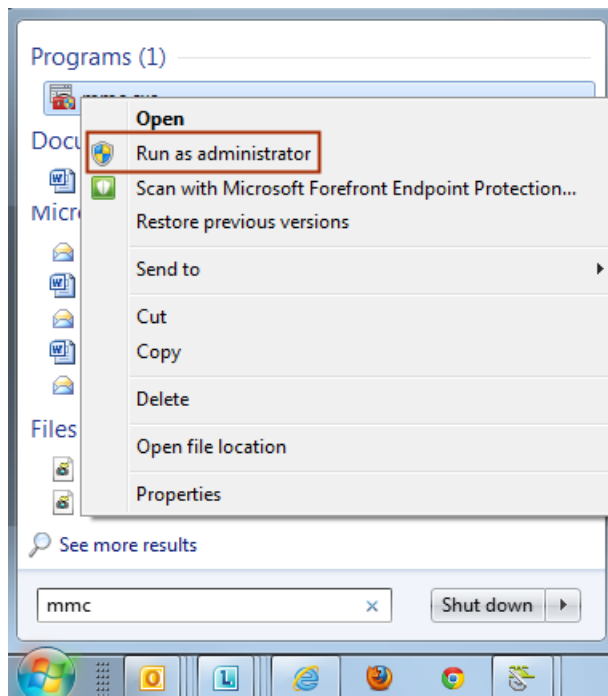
Programs (1)

Docu

Micro

Files

Open
Run as administrator
Scan with Microsoft Forefront Endpoint Protection...
Restore previous versions
Send to
Cut
Copy
Delete
Open file location
Properties

See more results

mmc ×

Shut down